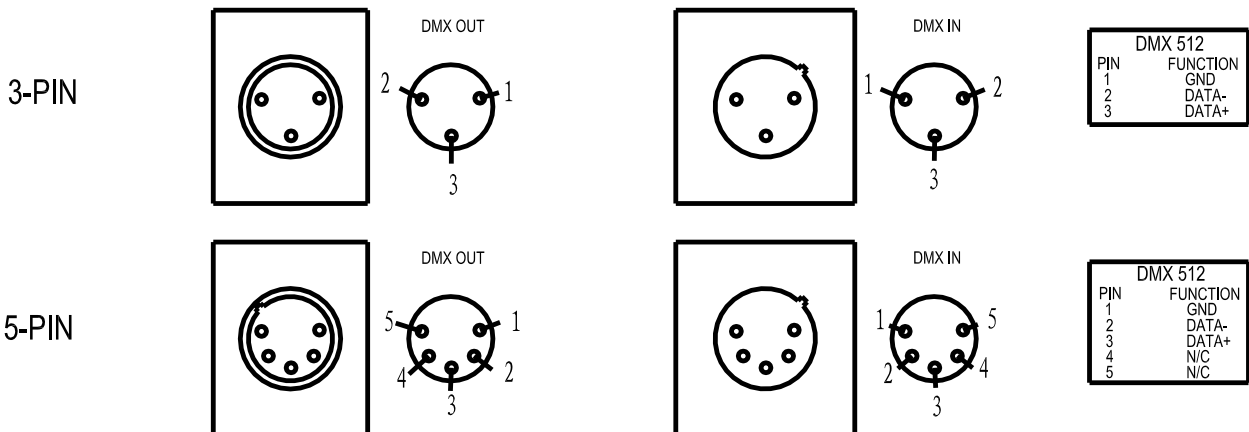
3-PIN

DMX OUT

2 1
3

DMX IN

1 2
3

DMX 512

| PIN | FUNCTION |
|---|---|
| 1 | GND |
| 2 | DATA- |
| 3 | DATA+ |

5-PIN

DMX OUT

5 1
4 2
3

DMX IN

1 5
2 4
3

DMX 512

| PIN | FUNCTION |
|---|---|
| 1 | GND |
| 2 | DATA- |
| 3 | DATA+ |
| 4 | N/C |
| 5 | N/C |